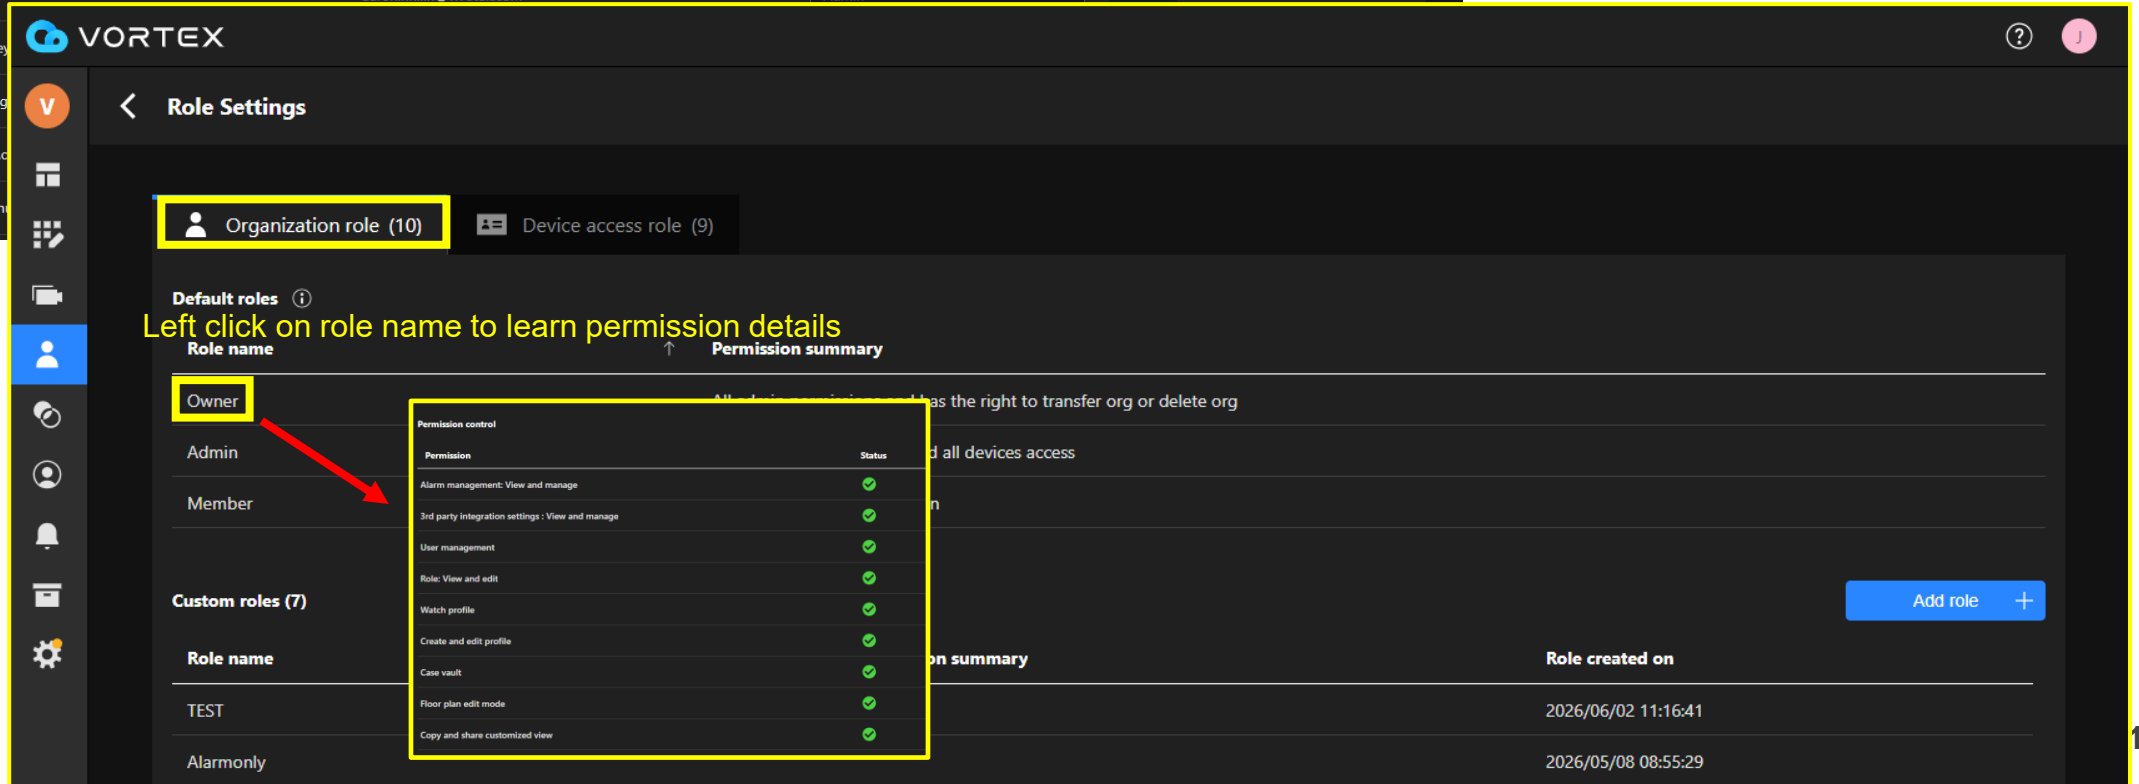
VORTEX

J

V

Role Settings

Organization role (10)

Device access role (9)

Default roles

Left click on role name to learn permission details

| Role name | Permission summary |
|---|---|
| Owner | All admin permissions and has the right to transfer org or delete org |
| Admin | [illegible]d all devices access |
| Member | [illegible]n |

Permission control

| Permission | Status |
|---|---|
| Alarm management: View and manage | ✓ |
| 3rd party integration settings : View and manage | ✓ |
| User management | ✓ |
| Role: View and edit | ✓ |
| Watch profile | ✓ |
| Create and edit profile | ✓ |
| Case vault | ✓ |
| Floor plan edit mode | ✓ |
| Copy and share customized view | ✓ |

Custom roles (7)

Add role +

| Role name | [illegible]n summary | Role created on |
|---|---|---|
| TEST | | 2026/06/02 11:16:41 |
| Alarmonly | | 2026/05/08 08:55:29 |